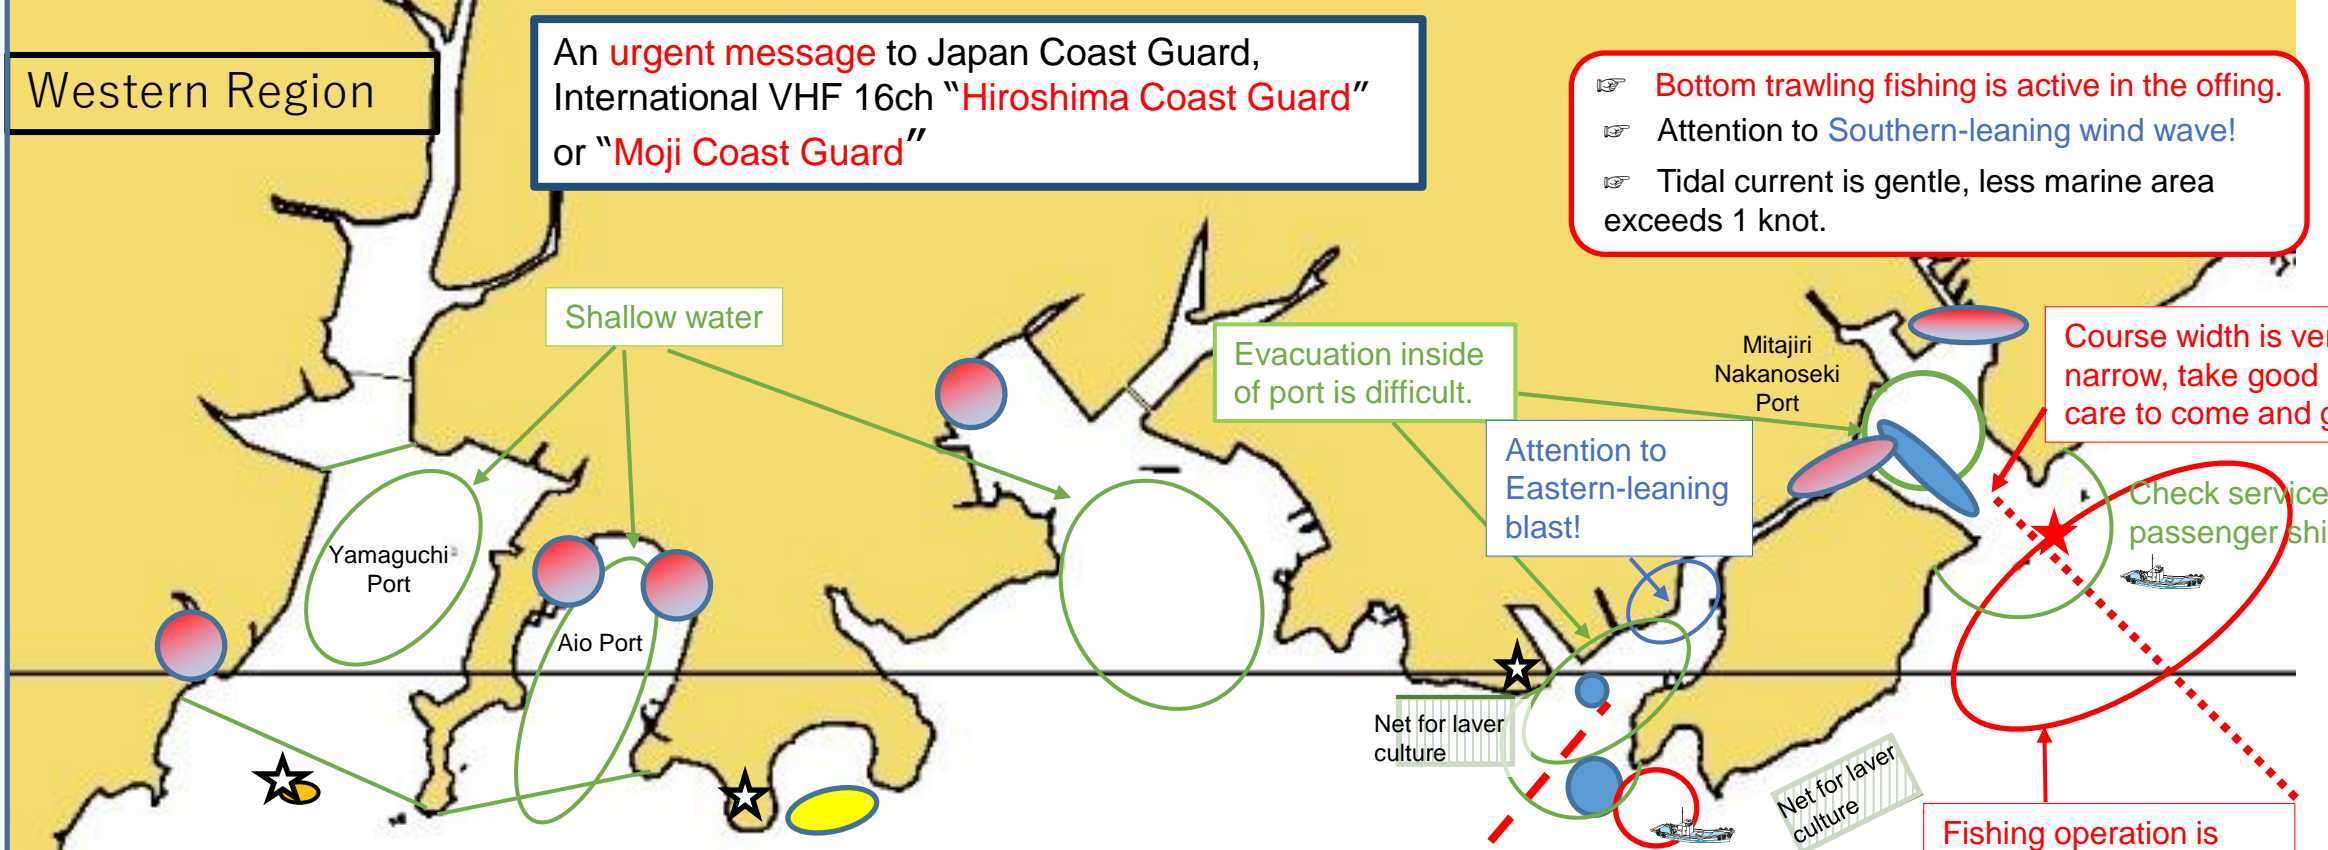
Western Region

An urgent message to Japan Coast Guard, International VHF 16ch "Hiroshima Coast Guard" or "Moji Coast Guard"

☞ Bottom trawling fishing is active in the offing.
☞ Attention to Southern-leaning wind wave!
☞ Tidal current is gentle, less marine area exceeds 1 knot.

Shallow water

Evacuation inside of port is difficult.

Mitajiri Nakanoseki Port

Course width is ve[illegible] narrow, take good care to come and g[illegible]

Attention to Eastern-leaning blast!

Check serv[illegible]ce passenger shi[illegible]

Yamaguchi Port

Aio Port

Net for laver culture

Net for laver culture

Fishing operation is